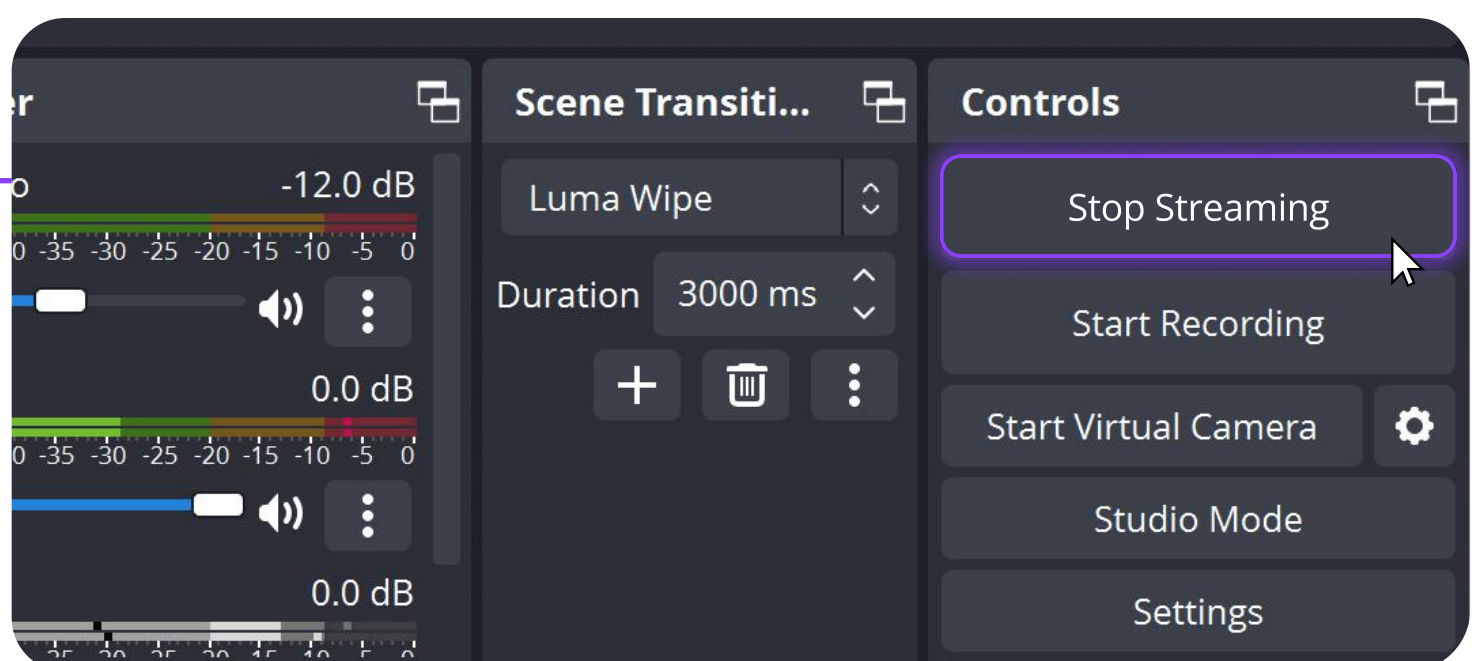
er

o -12.0 dB

0 -35 -30 -25 -20 -15 -10 -5 0

0.0 dB

0 -35 -30 -25 -20 -15 -10 -5 0

0.0 dB

Scene Transiti...

Luma Wipe

Duration 3000 ms

Controls

Stop Streaming

Start Recording

Start Virtual Camera

Studio Mode

Settings